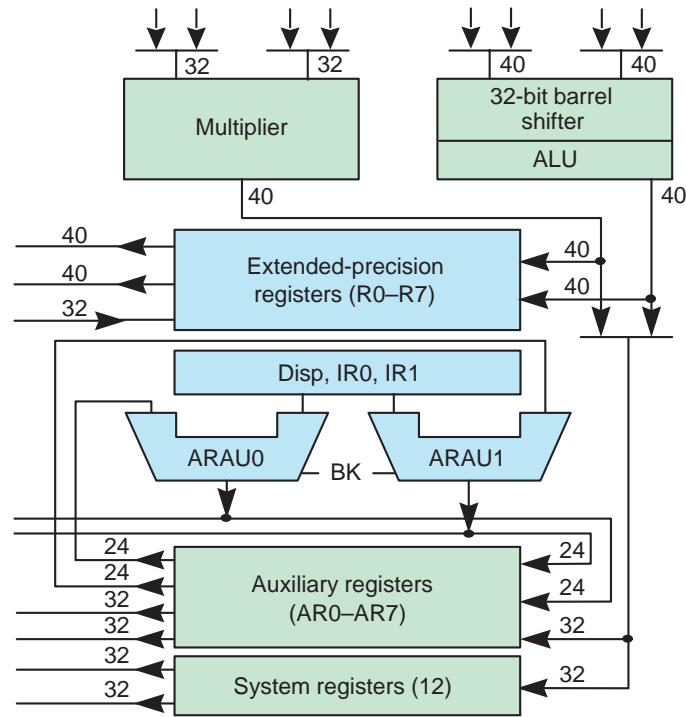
32
32
40
40
Multiplier
32-bit barrel shifter
ALU
40
40
40
40
40
32
Extended-precision registers (R0–R7)
Disp, IR0, IR1
ARAU0
BK
ARAU1
24
24
24
24
32
32
32
32
Auxiliary registers (AR0–AR7)
32
32
System registers (12)